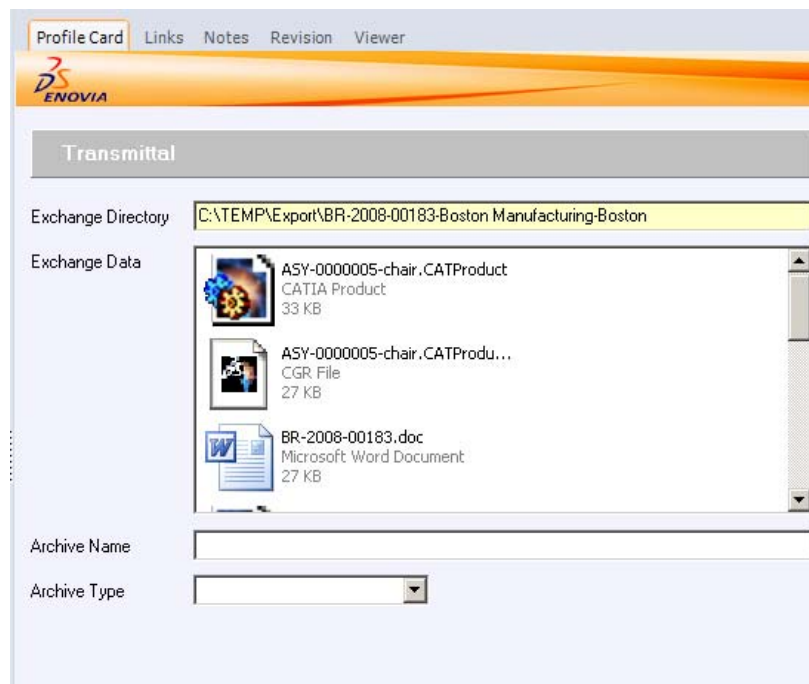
Profile Card Links Notes Revision Viewer

3DS ENOVIA

Transmittal

Exchange Directory C:\TEMP\Export\BR-2008-00183-Boston Manufacturing-Boston

Exchange Data

ASY-0000005-chair.CATProduct
CATIA Product
33 KB

ASY-0000005-chair.CATProdu...
CGR File
27 KB

BR-2008-00183.doc
Microsoft Word Document
27 KB

Archive Name

Archive Type